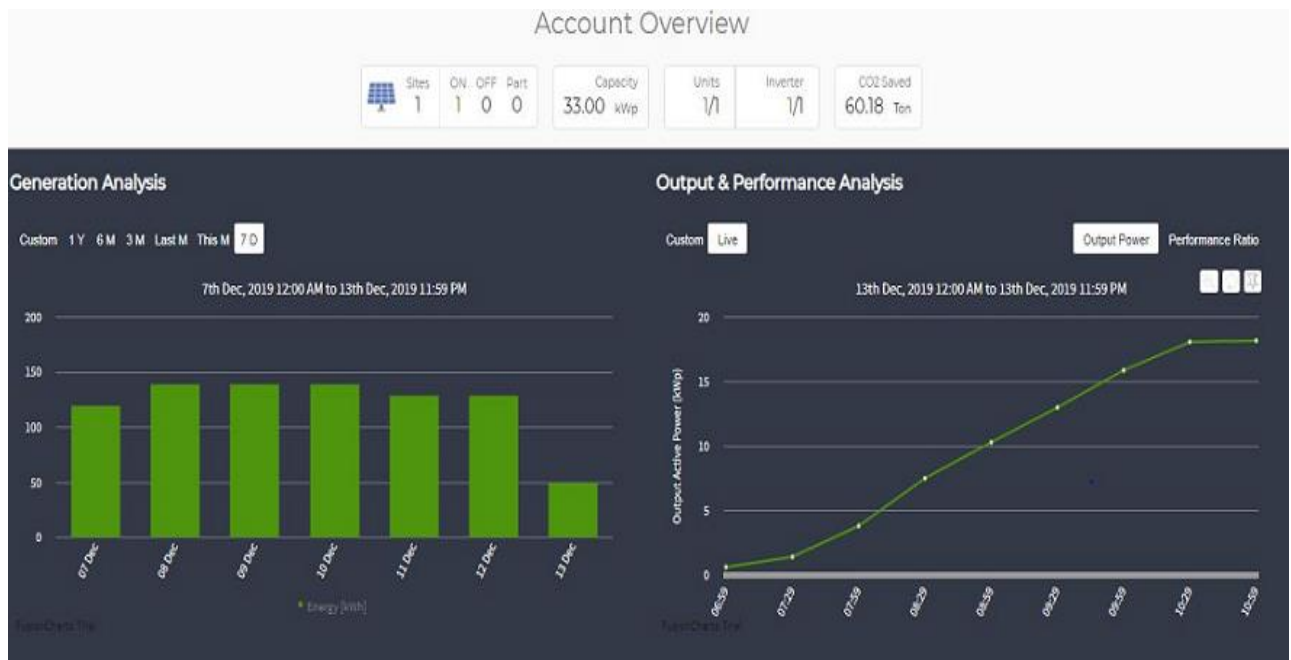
Account Overview

Sites 1 | ON 1 | OFF 0 | Part 0 | Capacity 33.00 kWp | Units 1/1 | Inverter 1/1 | CO2 Saved 60.18 Ton

Generation Analysis

Custom 1 Y 6 M 3 M Last M This M 7 D

7th Dec, 2019 12:00 AM to 13th Dec, 2019 11:59 PM

200
150
100
50
0

07 Dec 08 Dec 09 Dec 10 Dec 11 Dec 12 Dec 13 Dec

Energy [kWh]

FusionCharts Trial

Output & Performance Analysis

Custom Live

Output Power Performance Ratio

13th Dec, 2019 12:00 AM to 13th Dec, 2019 11:59 PM

Output Active Power (kWp)

20
15
10
5
0

06:59 07:29 07:59 08:29 08:59 09:29 09:59 10:29 10:59

FusionCharts Trial